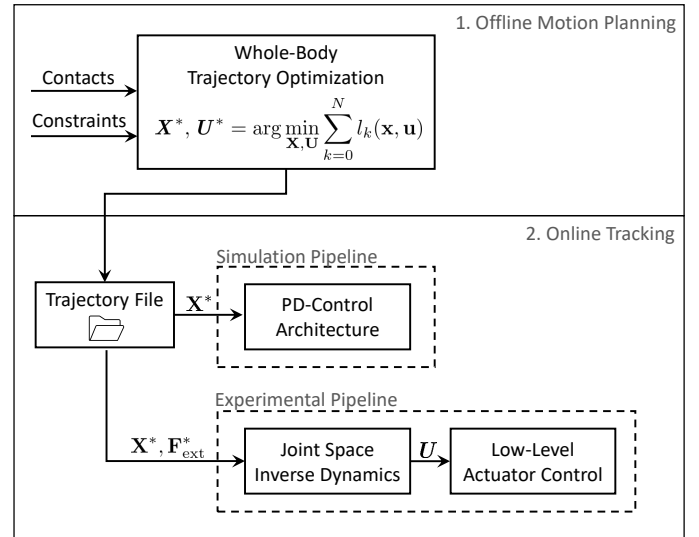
1. Offline Motion Planning

Contacts

Constraints

Whole-Body Trajectory Optimization

$\boldsymbol{X}^*, \boldsymbol{U}^* = \arg\min_{\mathbf{X},\mathbf{U}} \sum_{k=0}^{N} l_k(\mathbf{x}, \mathbf{u})$

2. Online Tracking

Simulation Pipeline

Trajectory File

$\mathbf{X}^*$

PD-Control Architecture

Experimental Pipeline

$\mathbf{X}^*, \mathbf{F}^*_{\text{ext}}$

Joint Space Inverse Dynamics

$\boldsymbol{U}$

Low-Level Actuator Control